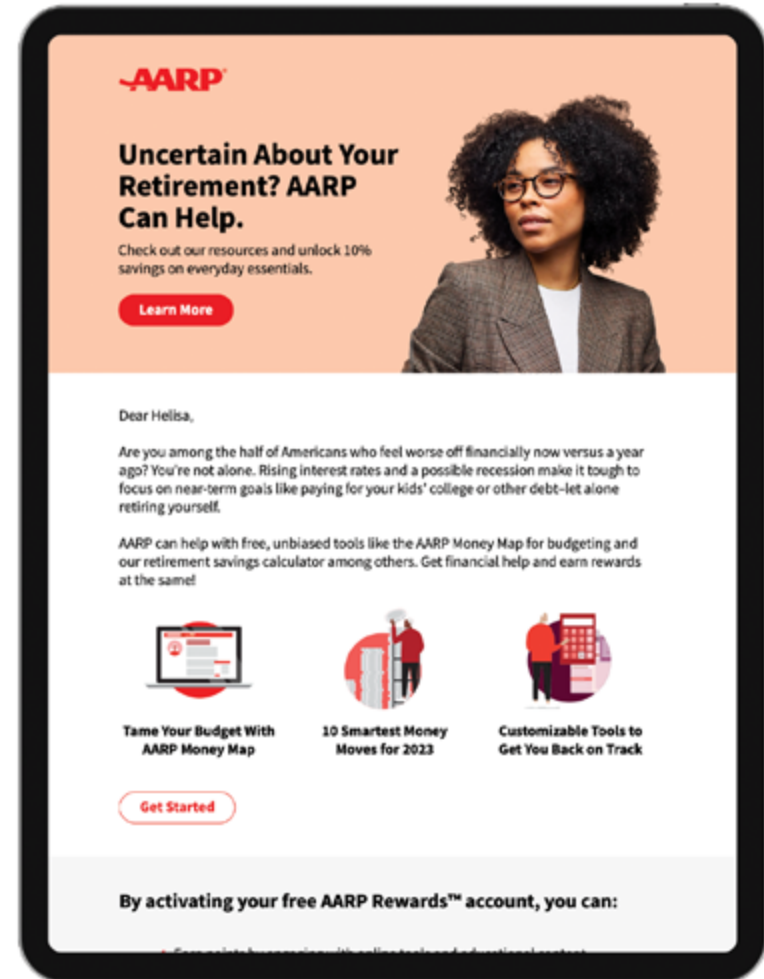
AARP

Uncertain About Your Retirement? AARP Can Help.

Check out our resources and unlock 10% savings on everyday essentials.

Learn More

Dear Helisa,

Are you among the half of Americans who feel worse off financially now versus a year ago? You're not alone. Rising interest rates and a possible recession make it tough to focus on near-term goals like paying for your kids' college or other debt–let alone retiring yourself.

AARP can help with free, unbiased tools like the AARP Money Map for budgeting and our retirement savings calculator among others. Get financial help and earn rewards at the same!

Tame Your Budget With AARP Money Map

10 Smartest Money Moves for 2023

Customizable Tools to Get You Back on Track

Get Started

By activating your free AARP Rewards™ account, you can:

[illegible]